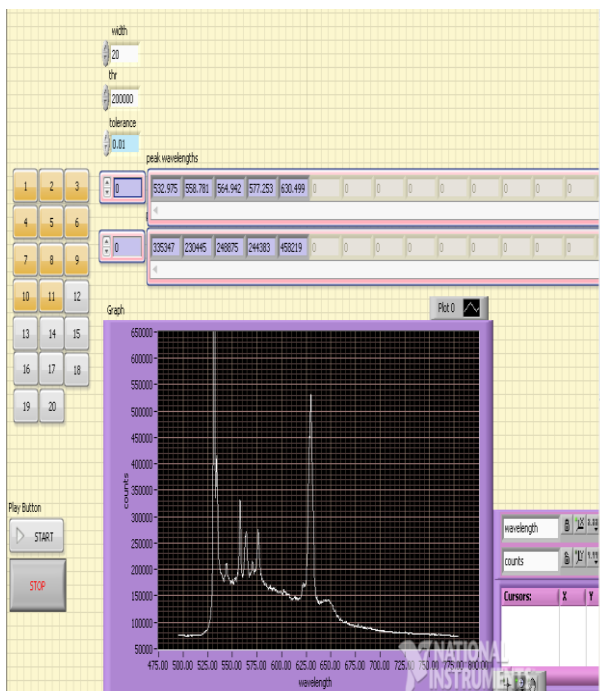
width
20
thr
200000
tolerance
0.01

peak wavelengths

0 | 532.975 | 558.781 | 564.942 | 577.253 | 630.499 | 0 | 0 | 0 | 0 | 0 | 0 | 0 | 0

0 | 335347 | 230445 | 248875 | 244383 | 458219 | 0 | 0 | 0 | 0 | 0 | 0 | 0 | 0

1 2 3
4 5 6
7 8 9
10 11 12
13 14 15
16 17 18
19 20

Graph
Plot 0

650000
600000
550000
500000
450000
400000
350000
300000
250000
200000
150000
100000
50000

counts

475.00 500.00 525.00 550.00 575.00 600.00 625.00 650.00 675.00 700.00 725.00 750.00 775.00 800.00
wavelength

Play Button
START
STOP

wavelength
counts

Cursors: | X | Y

NATIONAL INSTRUMENTS